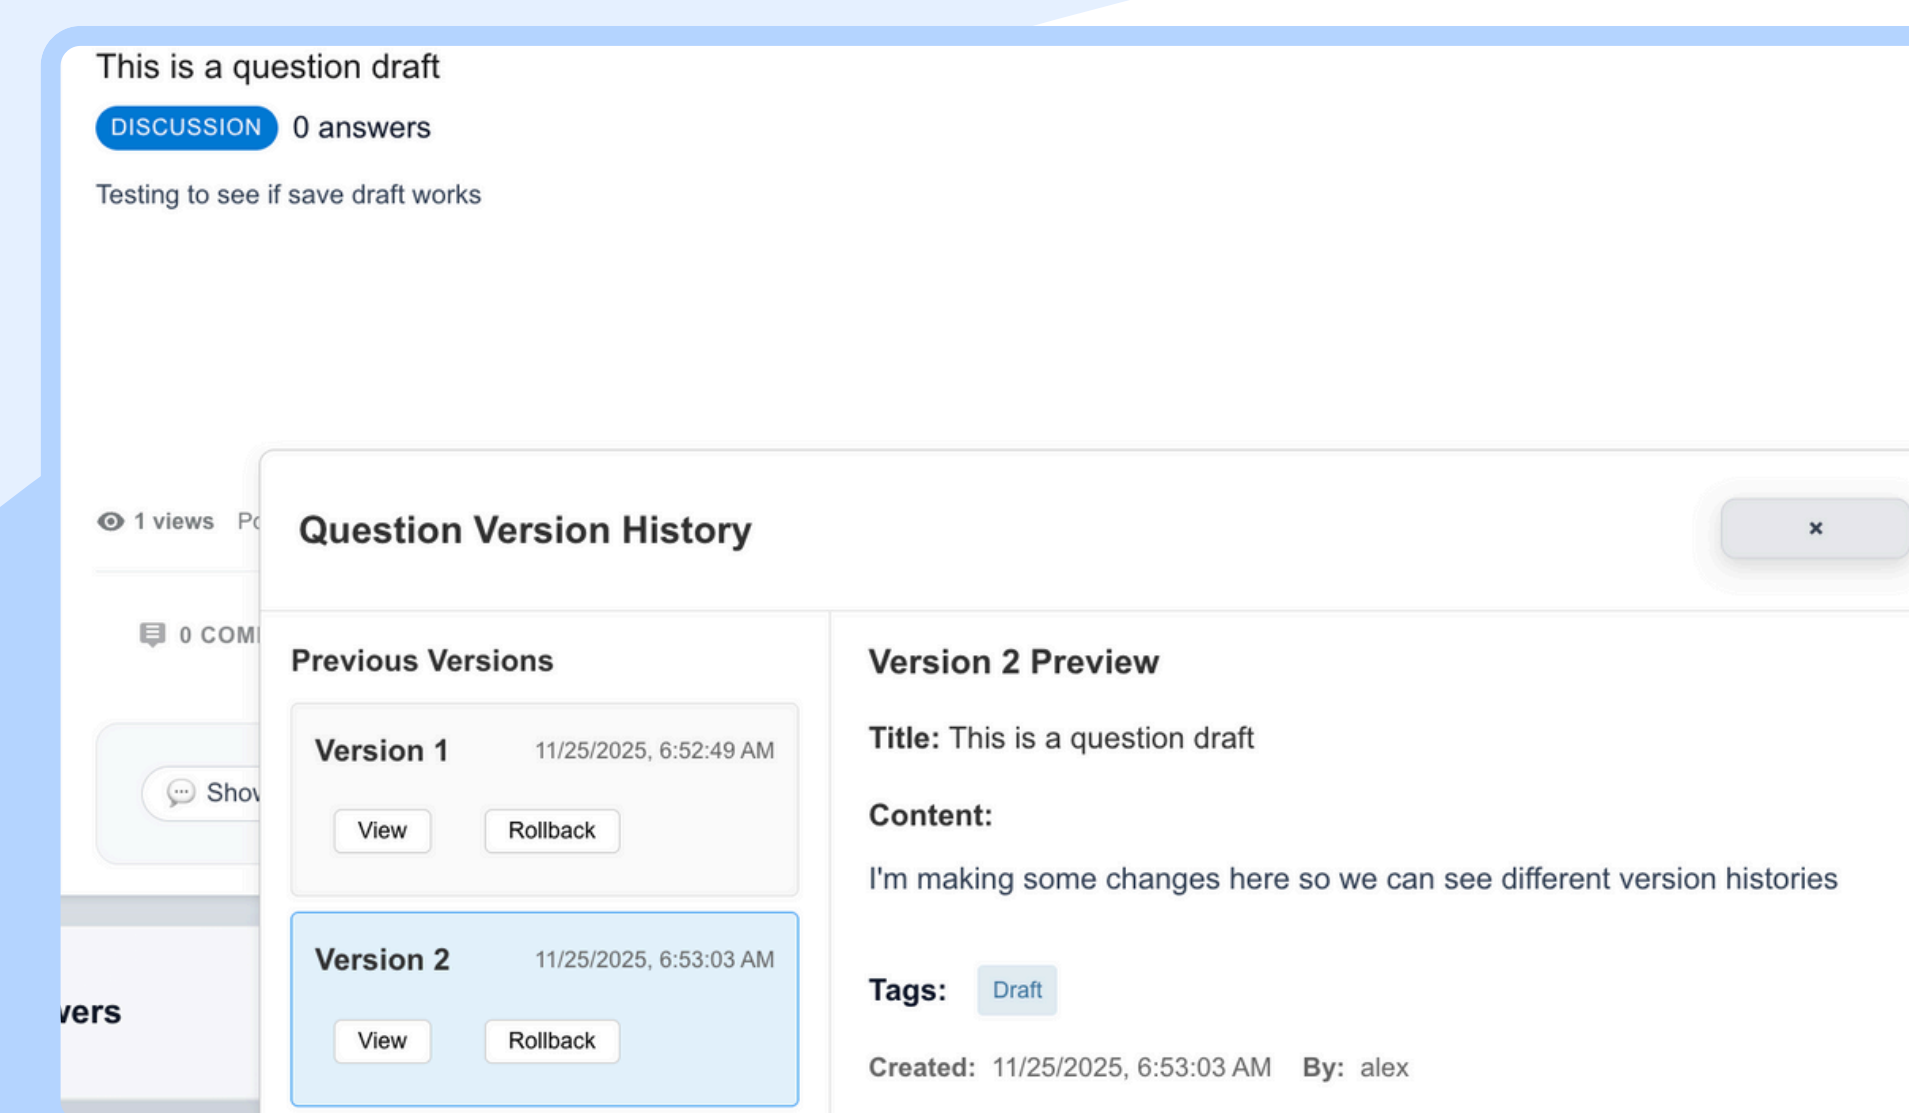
This is a question draft

DISCUSSION 0 answers

Testing to see if save draft works

1 views Po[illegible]

0 COM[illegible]

Sho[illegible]

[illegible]vers

Question Version History

×

Previous Versions

Version 1 11/25/2025, 6:52:49 AM

View Rollback

Version 2 11/25/2025, 6:53:03 AM

View Rollback

Version 2 Preview

Title: This is a question draft

Content:

I'm making some changes here so we can see different version histories

Tags: Draft

Created: 11/25/2025, 6:53:03 AM By: alex